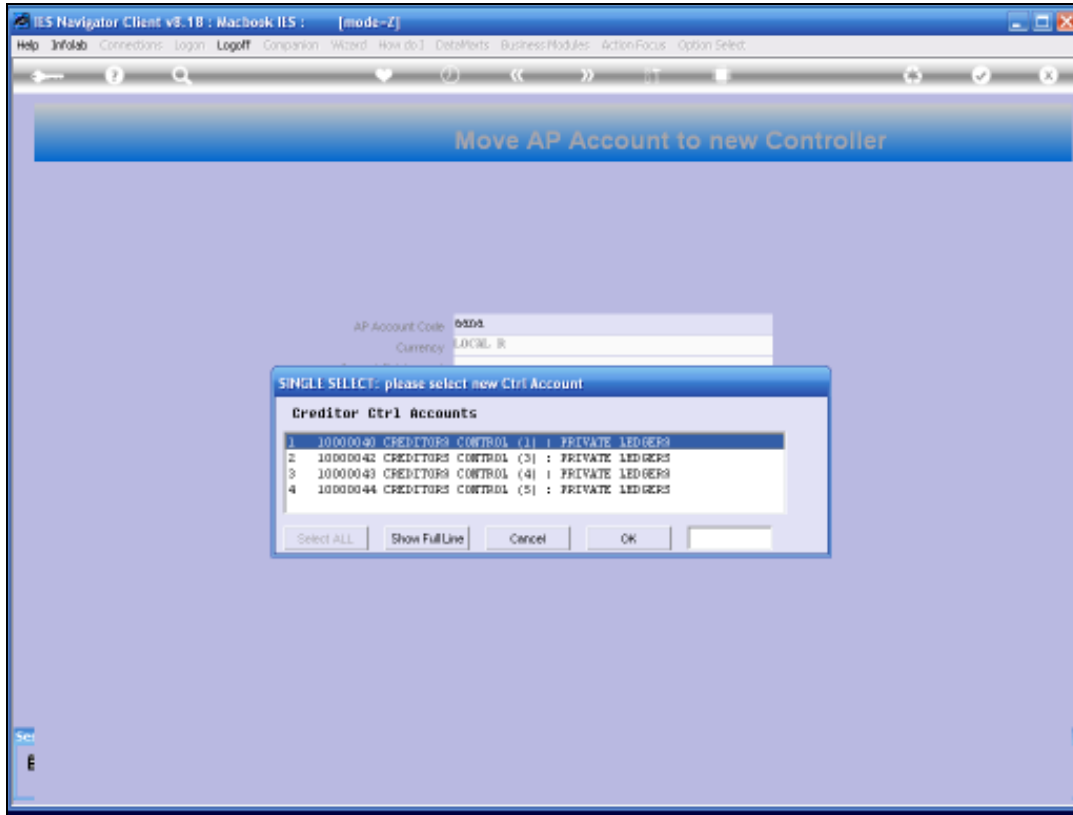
IES Navigator Client v8.18 : Macbook IES : [mode-Z]

Help Infolab Connections Logon Logoff Companion Wizard How do I DataMarts Business Modules Action Focus Option Select

Move AP Account to new Controller

AP Account Code 6804
Currency LOCAL R

SINGLE SELECT: please select new Ctrl Account

Creditor Ctrl Accounts

1 10000040 CREDITORS CONTROL (1) : PRIVATE LEDGERS
2 10000042 CREDITORS CONTROL (3) : PRIVATE LEDGERS
3 10000043 CREDITORS CONTROL (4) : PRIVATE LEDGERS
4 10000044 CREDITORS CONTROL (5) : PRIVATE LEDGERS

Select ALL | Show Full Line | Cancel | OK

Se
E